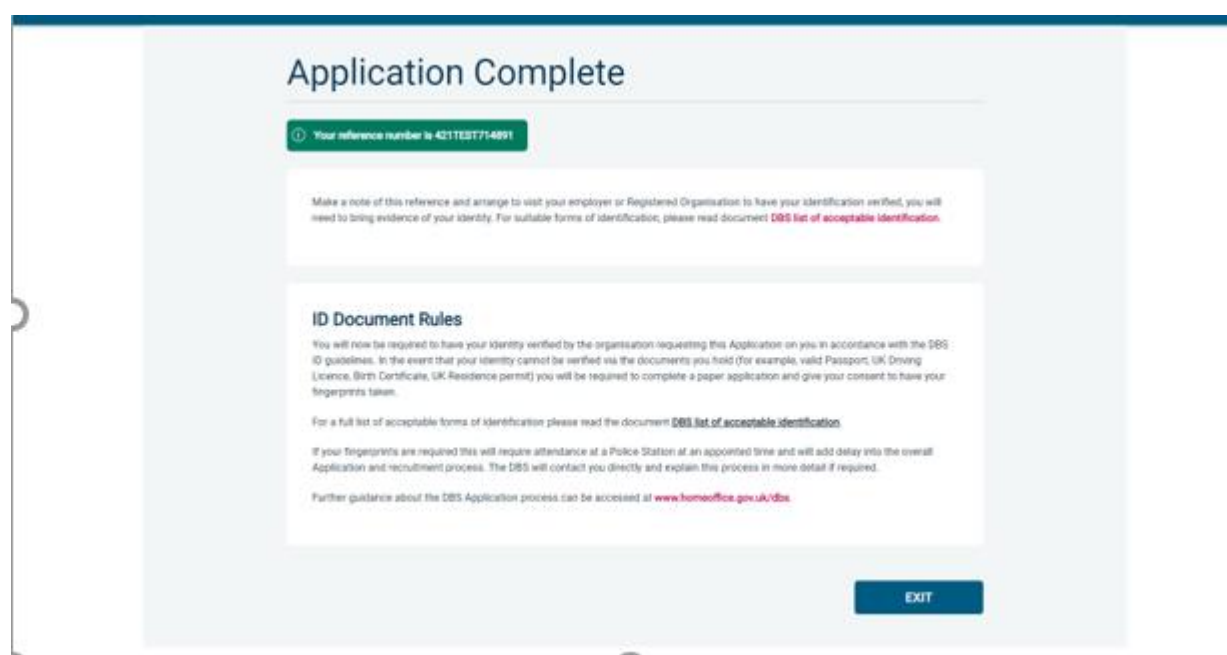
Application Complete

Your reference number is 421TEST714891

Make a note of this reference and arrange to visit your employer or Registered Organisation to have your identification verified, you will need to bring evidence of your identity. For suitable forms of identification, please read document DBS list of acceptable identification.

ID Document Rules

You will now be required to have your identity verified by the organisation requesting this Application on you in accordance with the DBS ID guidelines. In the event that your identity cannot be verified via the documents you hold (for example, valid Passport, UK Driving Licence, Birth Certificate, UK Residence permit) you will be required to complete a paper application and give your consent to have your fingerprints taken.

For a full list of acceptable forms of identification please read the document DBS list of acceptable identification.

If your fingerprints are required this will require attendance at a Police Station at an appointed time and will add delay into the overall Application and recruitment process. The DBS will contact you directly and explain this process in more detail if required.

Further guidance about the DBS Application process can be accessed at www.homeoffice.gov.uk/dbs.

EXIT